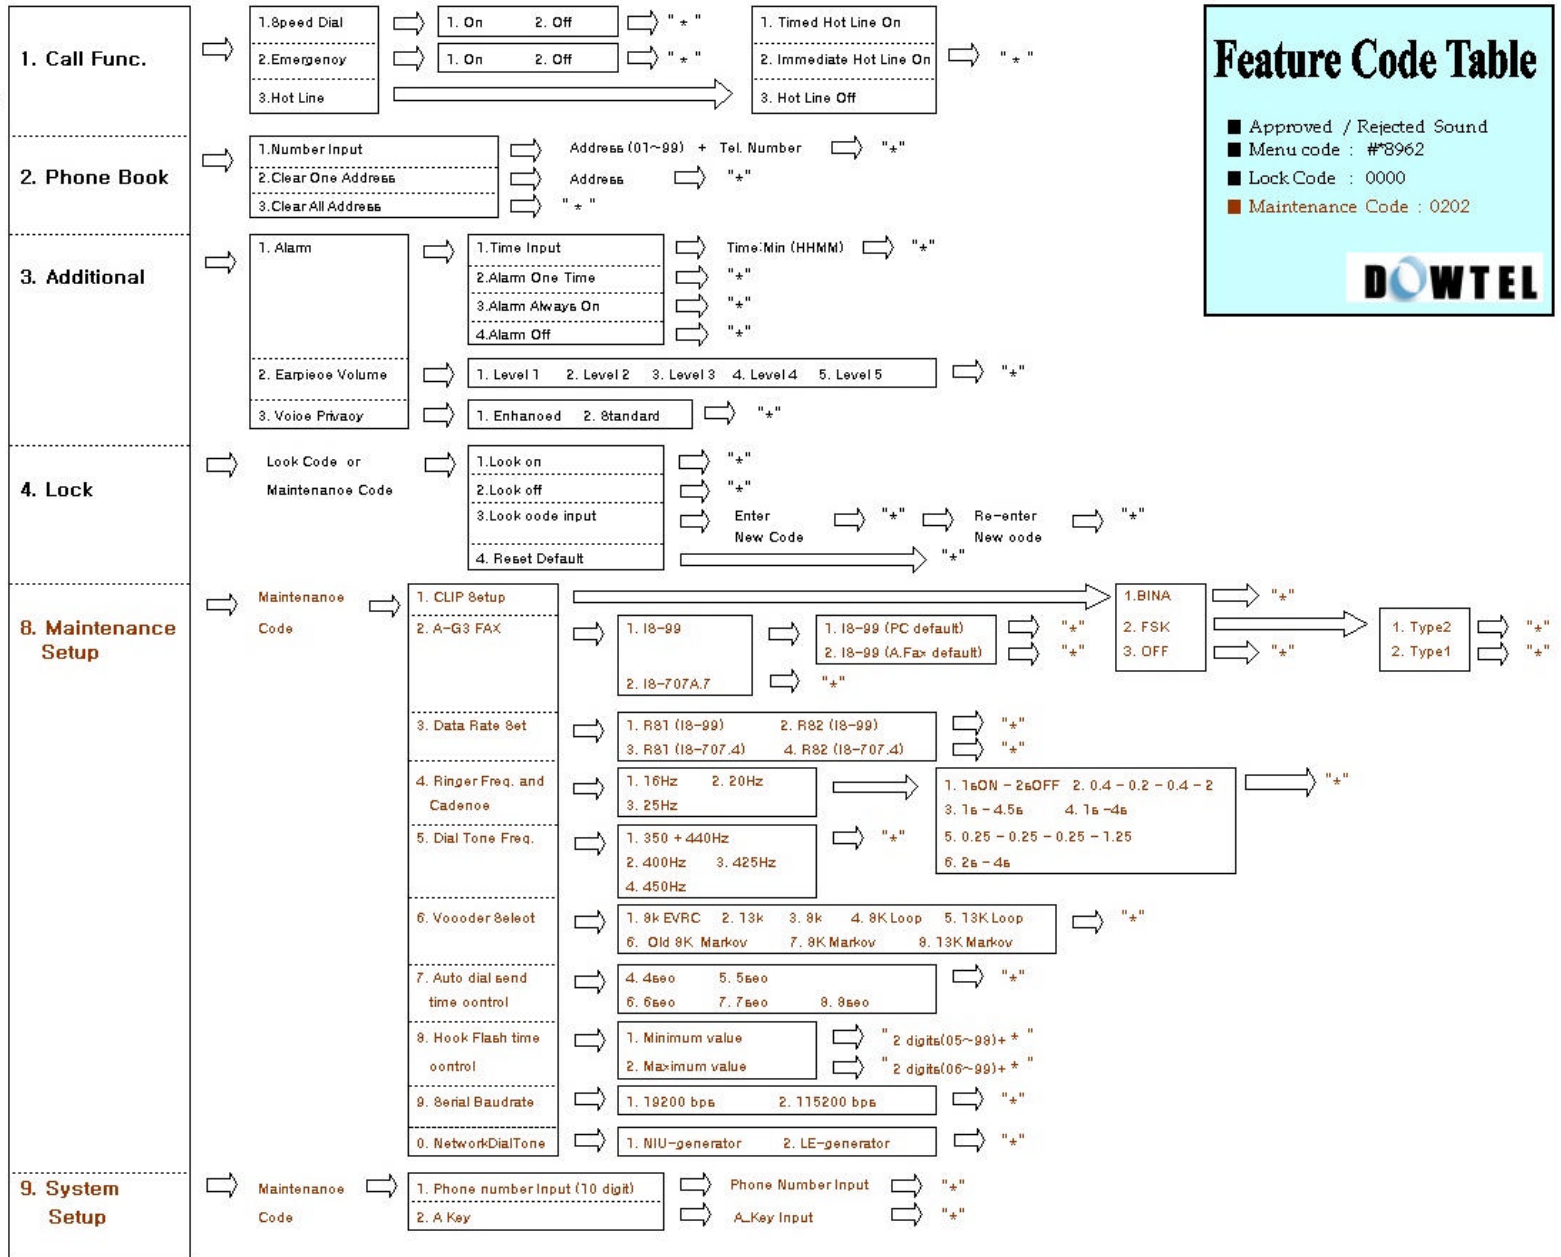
Feature Code Table

■ Approved / Rejected Sound
■ Menu code : #*8962
■ Lock Code : 0000
■ Maintenance Code : 0202

DOWTEL

1. Call Func.

1.Speed Dial → 1. On 2. Off → "*"
2.Emergency → 1. On 2. Off → "*"
3.Hot Line → 1. Timed Hot Line On / 2. Immediate Hot Line On / 3. Hot Line Off → "*"

2. Phone Book

1.Number Input → Address (01~99) + Tel. Number → "*"
2.Clear One Address → Address → "*"
3.Clear All Address → "*"

3. Additional

1. Alarm → 1.Time Input → Time:Min (HHMM) → "*"
2.Alarm One Time → "*"
3.Alarm Always On → "*"
4.Alarm Off → "*"
2. Earpiece Volume → 1. Level 1 2. Level 2 3. Level 3 4. Level 4 5. Level 5 → "*"
3. Voice Privacy → 1. Enhanced 2. Standard → "*"

4. Lock

Lock Code or Maintenance Code → 1.Lock on → "*"
2.Lock off → "*"
3.Lock code input → Enter New Code → "*" → Re-enter New code → "*"
4. Reset Default → "*"

8. Maintenance Setup

Maintenance Code →
1. CLIP Setup → 1.BINA → "*" / 2. FSK → 1. Type2 → "*" / 2. Type1 → "*" / 3. OFF → "*"
2. A-G3 FAX → 1. IS-99 → 1. IS-99 (PC default) → "*" / 2. IS-99 (A.Fax default) → "*"
2. IS-707A.7 → "*"
3. Data Rate Set → 1. RS1 (IS-99) 2. RS2 (IS-99) → "*" / 3. RS1 (IS-707.4) 4. RS2 (IS-707.4) → "*"
4. Ringer Freq. and Cadence → 1. 16Hz 2. 20Hz 3. 25Hz → 1. 1sON - 2sOFF 2. 0.4 - 0.2 - 0.4 - 2 3. 1s - 4.5s 4. 1s -4s 5. 0.25 - 0.25 - 0.25 - 1.25 6. 2s - 4s → "*"
5. Dial Tone Freq. → 1. 350 + 440Hz 2. 400Hz 3. 425Hz 4. 450Hz → "*"
6. Vocoder Select → 1. 8k EVRC 2. 13k 3. 8k 4. 8K Loop 5. 13K Loop 6. Old 8K Markov 7. 8K Markov 8. 13K Markov → "*"
7. Auto dial send time control → 4. 4sec 5. 5sec 6. 6sec 7. 7sec 8. 8sec → "*"
8. Hook Flash time control → 1. Minimum value → "2 digits(05~98)+ * " / 2. Maximum value → "2 digits(06~99)+ * "
9. Serial Baudrate → 1. 19200 bps 2. 115200 bps → "*"
0. NetworkDialTone → 1. NIU-generator 2. LE-generator → "*"

9. System Setup

Maintenance Code → 1. Phone number Input (10 digit) → Phone Number Input → "*"
2. A Key → A_Key Input → "*"